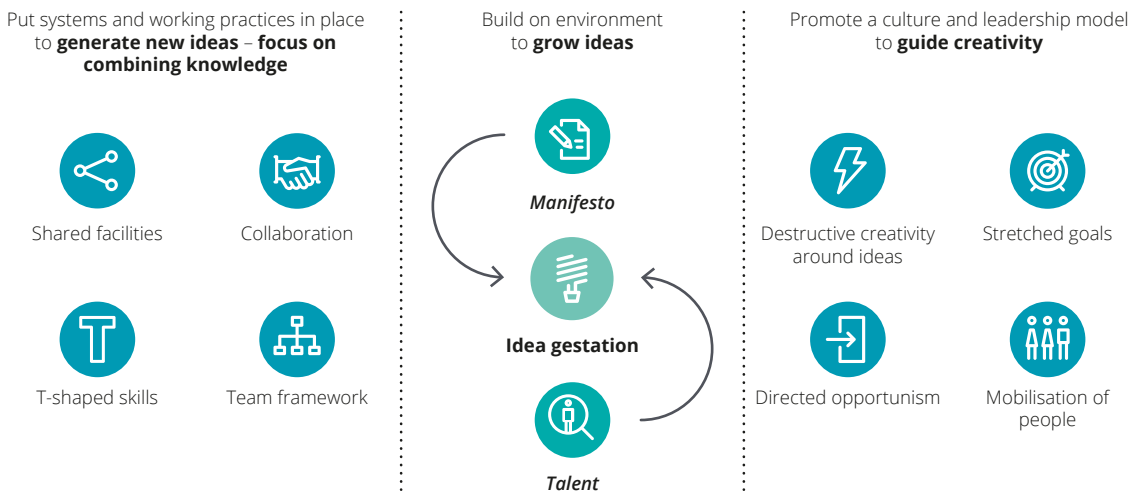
Put systems and working practices in place to **generate new ideas** – **focus on combining knowledge**

Shared facilities

Collaboration

T-shaped skills

Team framework

Build on environment to **grow ideas**

*Manifesto*

**Idea gestation**

*Talent*

Promote a culture and leadership model to **guide creativity**

Destructive creativity around ideas

Stretched goals

Directed opportunism

Mobilisation of people